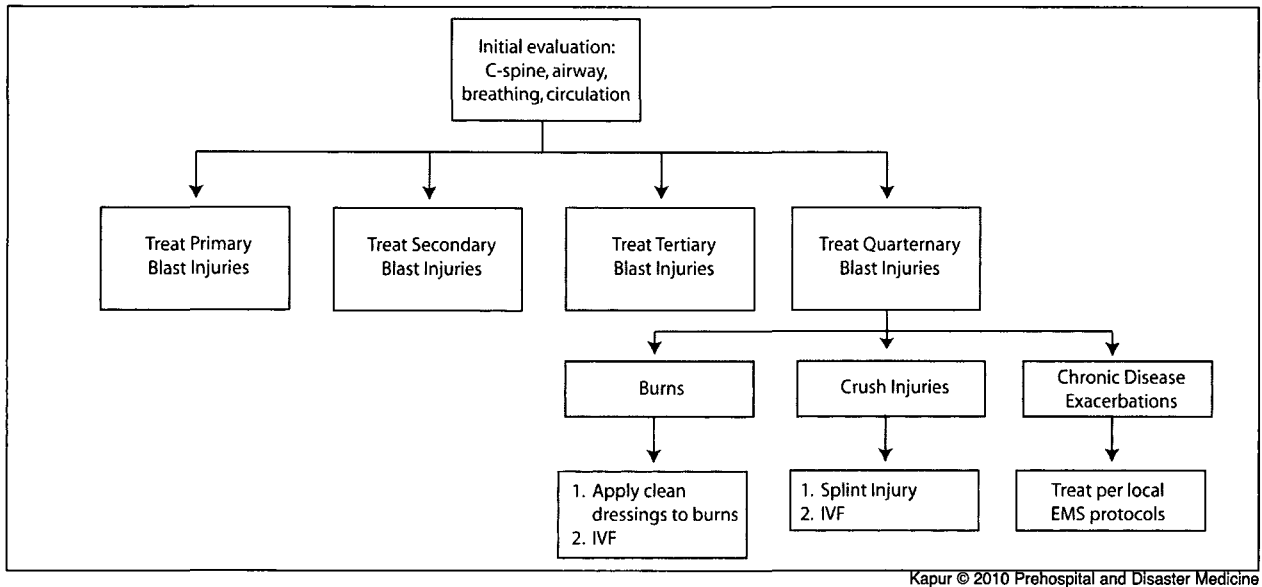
Initial evaluation: C-spine, airway, breathing, circulation

Treat Primary Blast Injuries

Treat Secondary Blast Injuries

Treat Tertiary Blast Injuries

Treat Quarternary Blast Injuries

Burns

Crush Injuries

Chronic Disease Exacerbations

1. Apply clean dressings to burns
2. IVF

1. Splint Injury
2. IVF

Treat per local EMS protocols

Kapur © 2010 Prehospital and Disaster Medicine